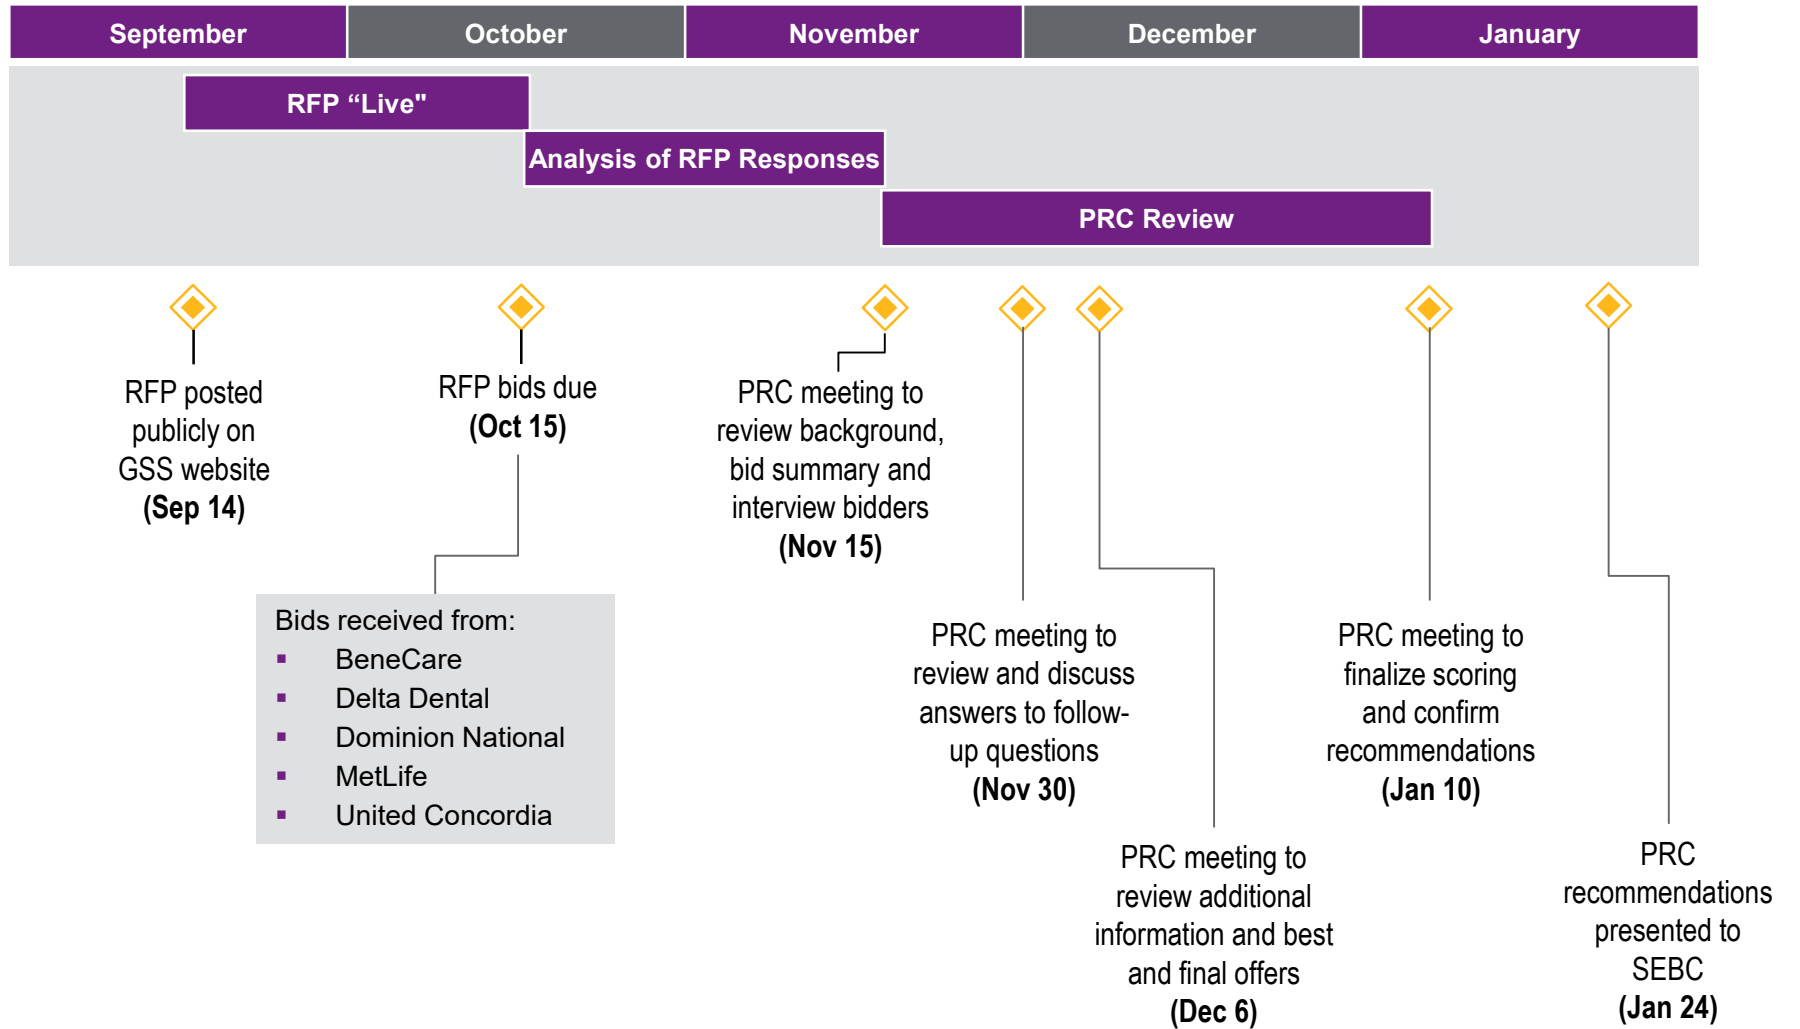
September October November December January

RFP “Live"

Analysis of RFP Responses

PRC Review

RFP posted publicly on GSS website **(Sep 14)**

RFP bids due **(Oct 15)**

Bids received from:
- BeneCare
- Delta Dental
- Dominion National
- MetLife
- United Concordia

PRC meeting to review background, bid summary and interview bidders **(Nov 15)**

PRC meeting to review and discuss answers to follow-up questions **(Nov 30)**

PRC meeting to review additional information and best and final offers **(Dec 6)**

PRC meeting to finalize scoring and confirm recommendations **(Jan 10)**

PRC recommendations presented to SEBC **(Jan 24)**